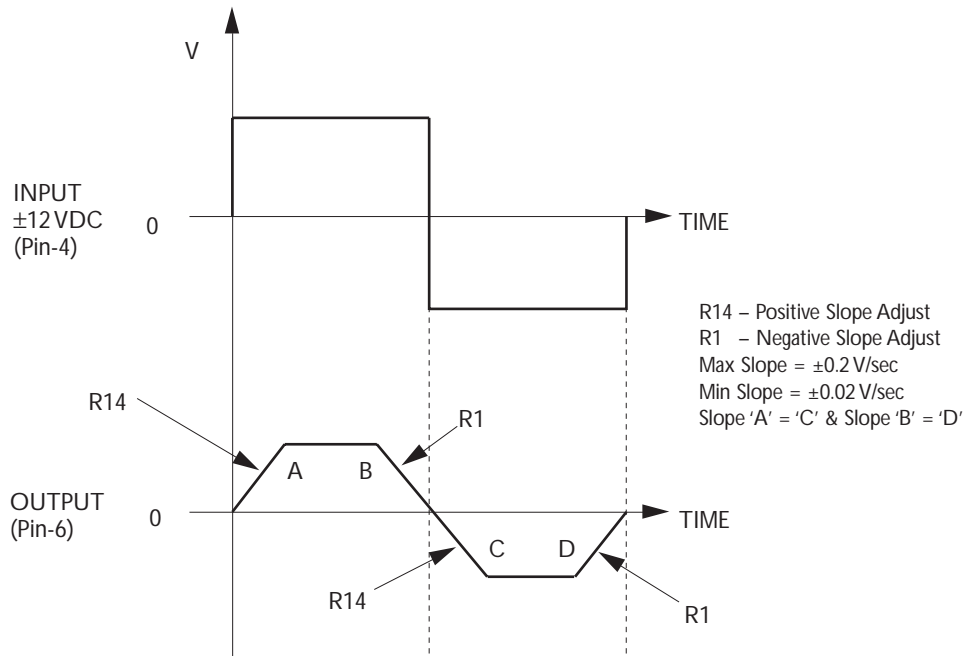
V

INPUT
±12 VDC
(Pin-4)

0

TIME

R14 – Positive Slope Adjust
R1 – Negative Slope Adjust
Max Slope = ±0.2 V/sec
Min Slope = ±0.02 V/sec
Slope 'A' = 'C' & Slope 'B' = 'D'

R14

R1

A

B

OUTPUT
(Pin-6)

0

TIME

C

D

R14

R1